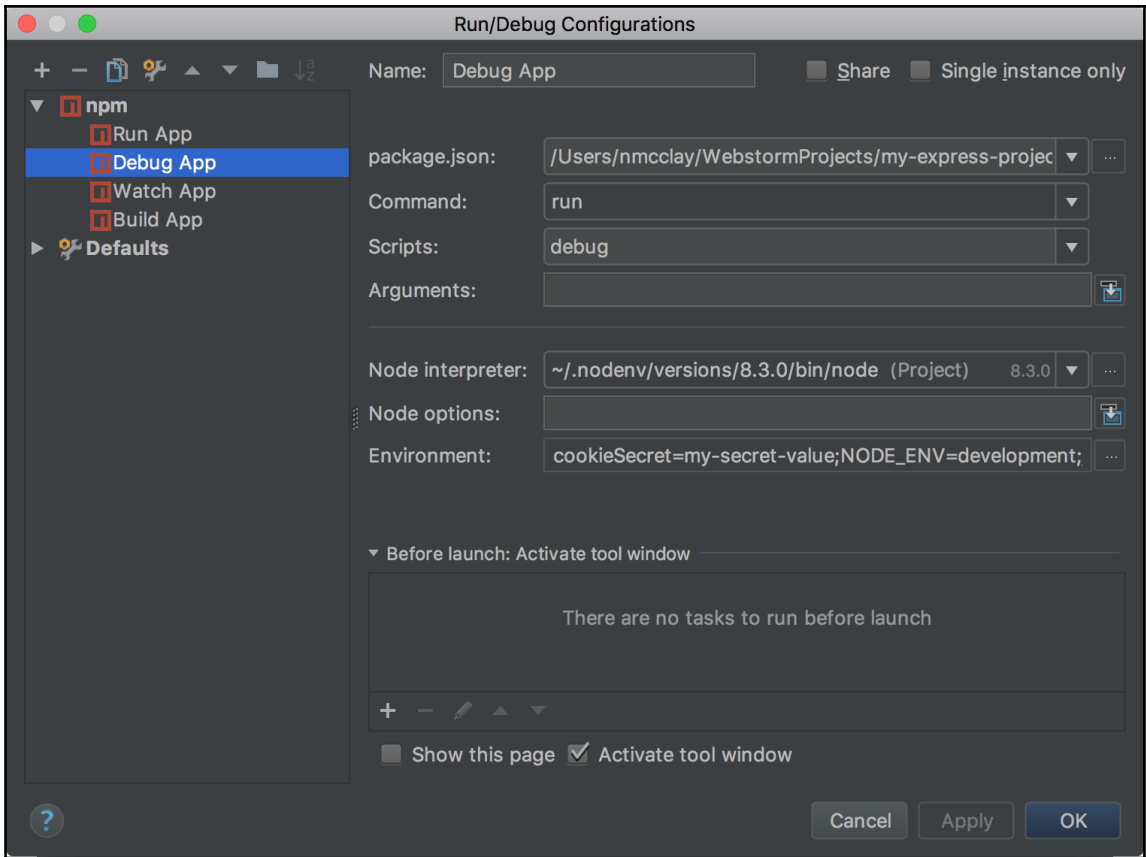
Run/Debug Configurations

+ −

npm
Run App
Debug App
Watch App
Build App
Defaults

Name: Debug App

Share Single instance only

package.json: /Users/nmcclay/WebstormProjects/my-express-projec

Command: run

Scripts: debug

Arguments:

Node interpreter: ~/.nodenv/versions/8.3.0/bin/node (Project) 8.3.0

Node options:

Environment: cookieSecret=my-secret-value;NODE_ENV=development;

Before launch: Activate tool window

There are no tasks to run before launch

Show this page Activate tool window

?

Cancel Apply OK